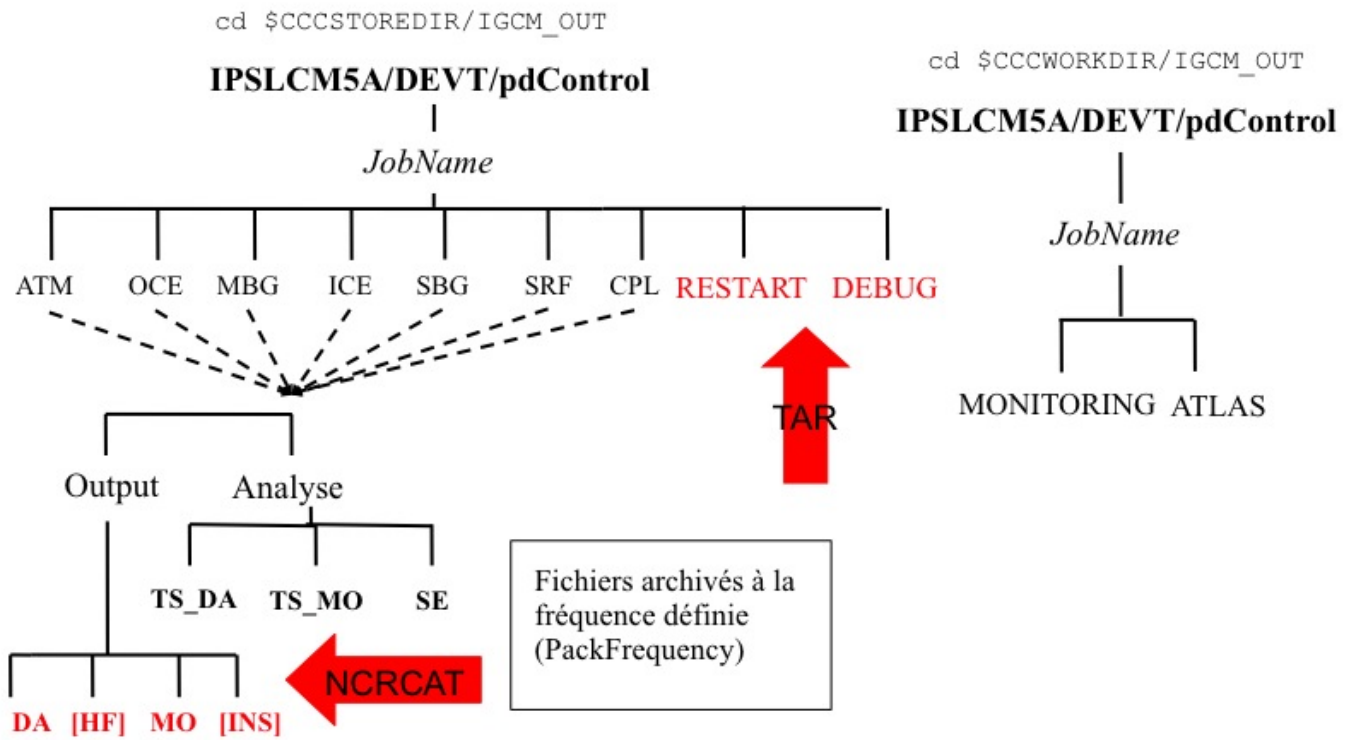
cd $CCCSTOREDIR/IGCM_OUT

IPSLCM5A/DEVT/pdControl

JobName

ATM OCE MBG ICE SBG SRF CPL RESTART DEBUG

TAR

Output Analyse

TS_DA TS_MO SE

DA [HF] MO [INS]

NCRCAT

Fichiers archivés à la fréquence définie (PackFrequency)

cd $CCCWORKDIR/IGCM_OUT

IPSLCM5A/DEVT/pdControl

JobName

MONITORING ATLAS